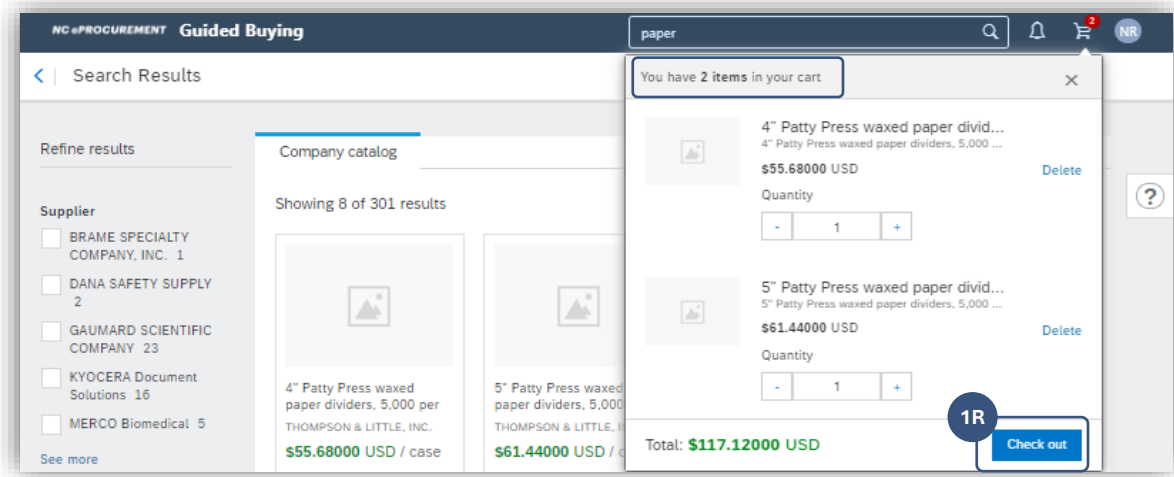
NC ePROCUREMENT Guided Buying

paper

2

NR

Search Results

You have 2 items in your cart

×

Refine results

Company catalog

Supplier

BRAME SPECIALTY COMPANY, INC. 1

DANA SAFETY SUPPLY 2

GAUMARD SCIENTIFIC COMPANY 23

KYOCERA Document Solutions 16

MERCO Biomedical 5

See more

Showing 8 of 301 results

4" Patty Press waxed paper dividers, 5,000 per

THOMPSON & LITTLE, INC.

$55.68000 USD / case

5" Patty Press waxed paper dividers, 5,000

THOMPSON & LITTLE, INC.

$61.44000 USD / c

4" Patty Press waxed paper divid...

4" Patty Press waxed paper dividers, 5,000 ...

$55.68000 USD

Delete

Quantity

- 1 +

5" Patty Press waxed paper divid...

5" Patty Press waxed paper dividers, 5,000 ...

$61.44000 USD

Delete

Quantity

- 1 +

Total: $117.12000 USD

1R

Check out

?